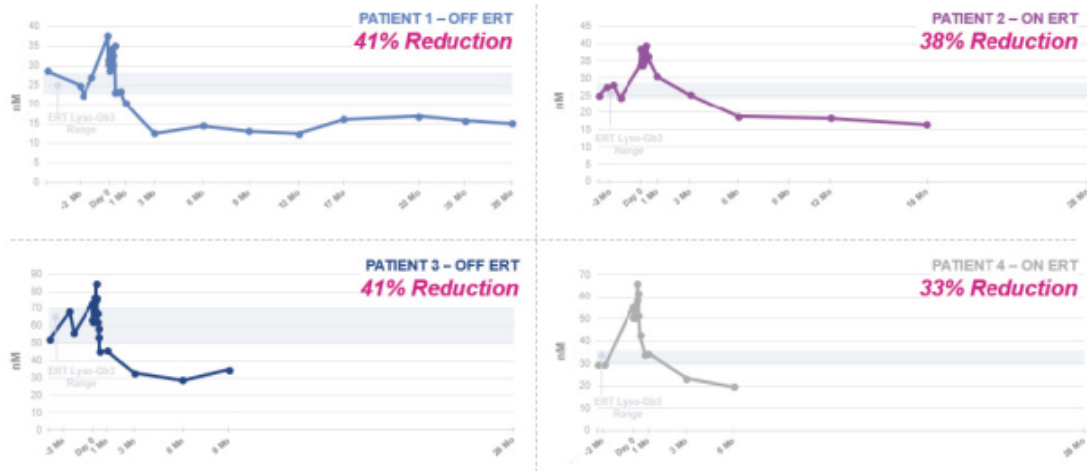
PATIENT 1 – OFF ERT
41% Reduction

nM
40
35
30
25
20
15
10
5
0
ERT Lyso-Gb3 Range
-2 Mo
Day 0
1 Mo
3 Mo
6 Mo
9 Mo
12 Mo
17 Mo
22 Mo
26 Mo
30 Mo

PATIENT 2 – ON ERT
38% Reduction

nM
45
40
35
30
25
20
15
10
5
0
ERT Lyso-Gb3 Range
-2 Mo
Day 0
1 Mo
3 Mo
6 Mo
9 Mo
12 Mo
18 Mo
28 Mo

PATIENT 3 – OFF ERT
41% Reduction

nM
90
80
70
60
50
40
30
20
10
0
ERT Lyso-Gb3 Range
-3 Mo
Day 0
1 Mo
3 Mo
6 Mo
9 Mo
28 Mo

PATIENT 4 – ON ERT
33% Reduction

nM
70
60
50
40
30
20
10
0
ERT Lyso-Gb3 Range
-2 Mo
Day 0
1 Mo
3 Mo
6 Mo
28 Mo